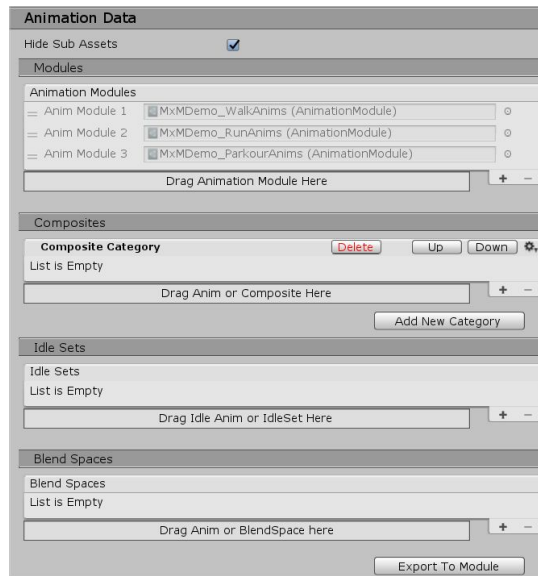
Animation Data

Hide Sub Assets ☑

Modules

Animation Modules

Anim Module 1 MxMDemo_WalkAnims (AnimationModule)

Anim Module 2 MxMDemo_RunAnims (AnimationModule)

Anim Module 3 MxMDemo_ParkourAnims (AnimationModule)

Drag Animation Module Here

+ −

Composites

Composite Category Delete Up Down

List is Empty

Drag Anim or Composite Here

+ −

Add New Category

Idle Sets

Idle Sets

List is Empty

Drag Idle Anim or IdleSet Here

+ −

Blend Spaces

Blend Spaces

List is Empty

Drag Anim or BlendSpace here

+ −

Export To Module